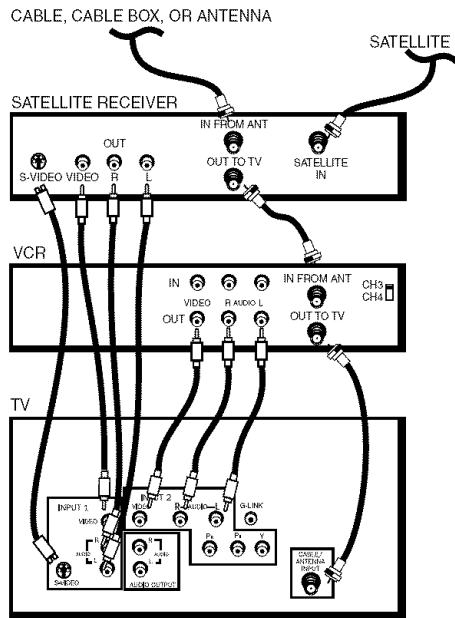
CABLE, CABLE BOX, OR ANTENNA

SATELLITE

SATELLITE RECEIVER

OUT

S-VIDEO VIDEO R L

IN FROM ANT

OUT TO TV

SATELLITE IN

VCR

IN

VIDEO R AUDIO L

OUT

IN FROM ANT

OUT TO TV

CH3 CH4

TV

INPUT 1

VIDEO

R AUDIO L

S-VIDEO

INPUT 2

VIDEO R AUDIO L

G-LINK

$P_R$ $P_B$ Y

R AUDIO L

AUDIO OUTPUT

CABLE/ ANTENNA INPUT